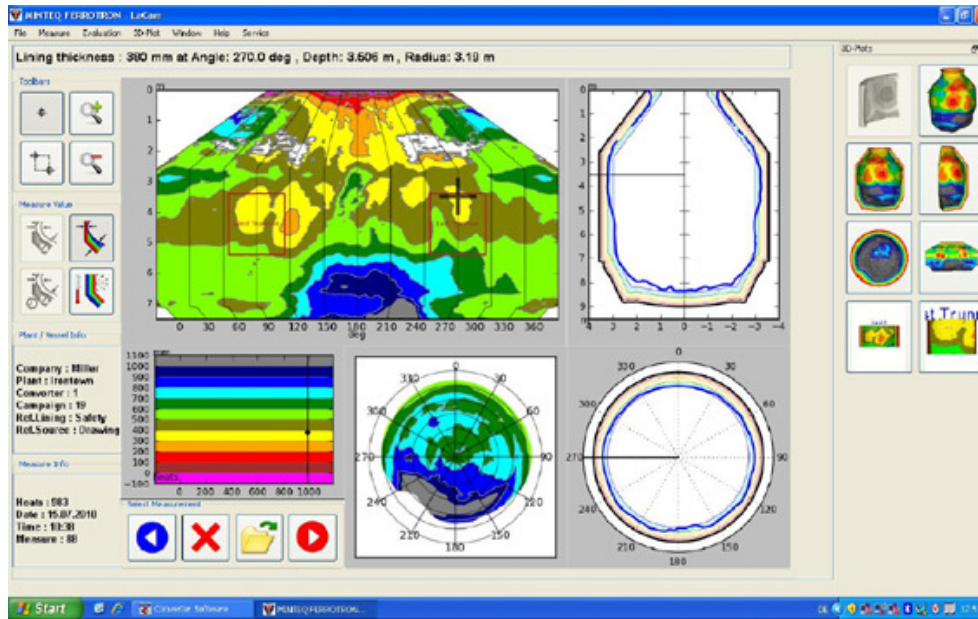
MINTEQ FERROTRON - LaCam

File Measure Evaluation 3D-Plot Window Help Service

Lining thickness : 380 mm at Angle: 270.0 deg , Depth: 3.606 m , Radius: 3.19 m

Toolbars

Measure Value

Plant / Vessel Info

Company : Miller
Plant : Irontown
Converter : 1
Campaign : 19
Ref.Lining : Safety
Ref.Source : Drawing

Measure Info

Heats : 583
Date : 15.07.2010
Time : 10:38
Measure : 88

Select Measurement

3D-Plots

0 1 2 3 4 5 6 7

0 30 60 90 120 150 180 210 240 270 300 330 360
deg

0 1 2 3 4 5 6 7 8 9

4 3 2 1 0 −1 −2 −3 −4

1100 1000 900 800 700 600 500 400 300 200 100 0 −100

0 200 400 600 800 1000

0 30 60 90 120 150 180 210 240 270 300 330

0 30 60 90 120 150 180 210 240 270 300 330

at Trun

Start

Converter Software

MINTEQ FERROTRON...